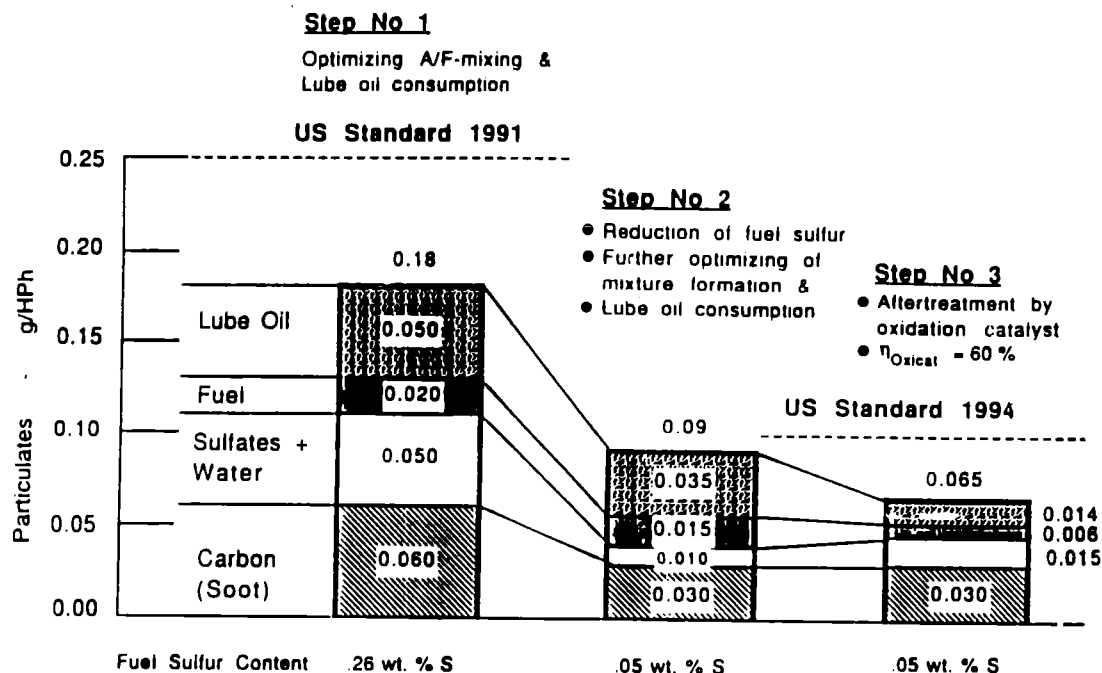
Step No 1
Optimizing A/F-mixing & Lube oil consumption

US Standard 1991

0.25
0.20
0.15
0.10
0.05
0.00

Particulates g/HPh

Lube Oil
Fuel
Sulfates + Water
Carbon (Soot)

0.18
0.050
0.020
0.050
0.060

Step No 2
● Reduction of fuel sulfur
● Further optimizing of mixture formation &
● Lube oil consumption

0.09
0.035
0.015
0.010
0.030

Step No 3
● Aftertreatment by oxidation catalyst
● $\eta_{Oxicat}$ = 60 %

US Standard 1994

0.065
0.014
0.006
0.015
0.030

Fuel Sulfur Content .26 wt. % S .05 wt. % S .05 wt. % S